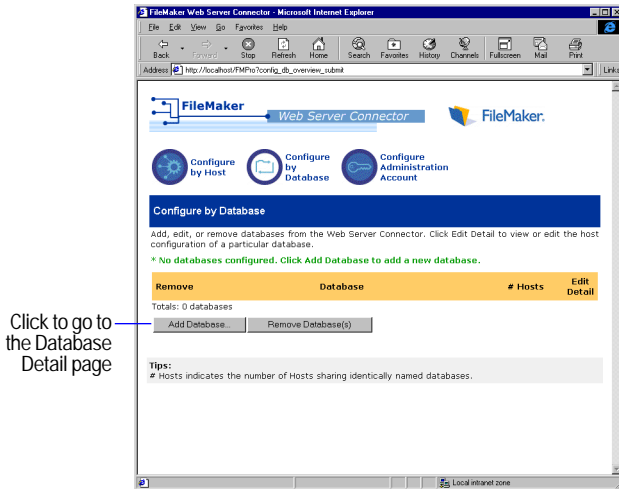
FileMaker Web Server Connector - Microsoft Internet Explorer

File Edit View Go Favorites Help

Back Forward Stop Refresh Home Search Favorites History Channels Fullscreen Mail Print

Address http://localhost/FMPro?config_db_overview_submit

Links

FileMaker Web Server Connector

FileMaker.

Configure by Host

Configure by Database

Configure Administration Account

Configure by Database

Add, edit, or remove databases from the Web Server Connector. Click Edit Detail to view or edit the host configuration of a particular database.

* No databases configured. Click Add Database to add a new database.

| Remove | Database | # Hosts | Edit Detail |
|---|---|---|---|

Totals: 0 databases

Add Database... Remove Database(s)

Click to go to the Database Detail page

Tips:
# Hosts indicates the number of Hosts sharing identically named databases.

Local intranet zone